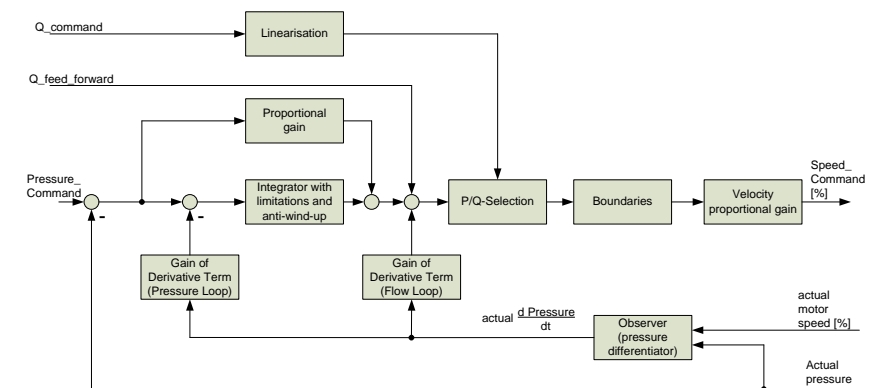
Q_command

Linearisation

Q_feed_forward

Proportional gain

Pressure_ Command

-

-

Integrator with limitations and anti-wind-up

P/Q-Selection

Boundaries

Velocity proportional gain

Speed_ Command [%]

Gain of Derivative Term (Pressure Loop)

Gain of Derivative Term (Flow Loop)

actual $\frac{d\ Pressure}{dt}$

Observer (pressure differentiator)

actual motor speed [%]

Actual pressure